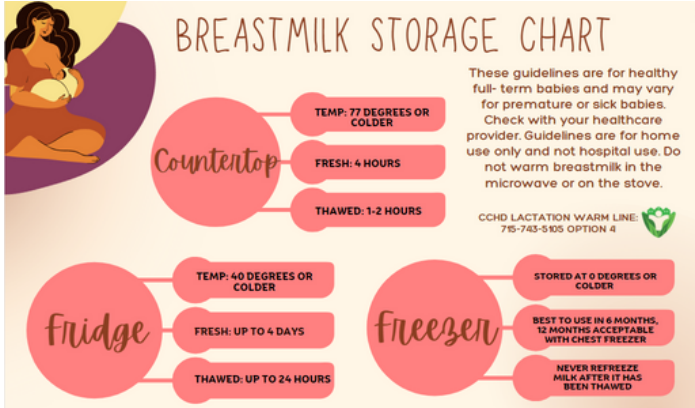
BREASTMILK STORAGE CHART

These guidelines are for healthy full- term babies and may vary for premature or sick babies. Check with your healthcare provider. Guidelines are for home use only and not hospital use. Do not warm breastmilk in the microwave or on the stove.

CCHD LACTATION WARM LINE: 715-743-5105 OPTION 4

Countertop

TEMP: 77 DEGREES OR COLDER

FRESH: 4 HOURS

THAWED: 1-2 HOURS

Fridge

TEMP: 40 DEGREES OR COLDER

FRESH: UP TO 4 DAYS

THAWED: UP TO 24 HOURS

Freezer

STORED AT 0 DEGREES OR COLDER

BEST TO USE IN 6 MONTHS, 12 MONTHS ACCEPTABLE WITH CHEST FREEZER

NEVER REFREEZE MILK AFTER IT HAS BEEN THAWED